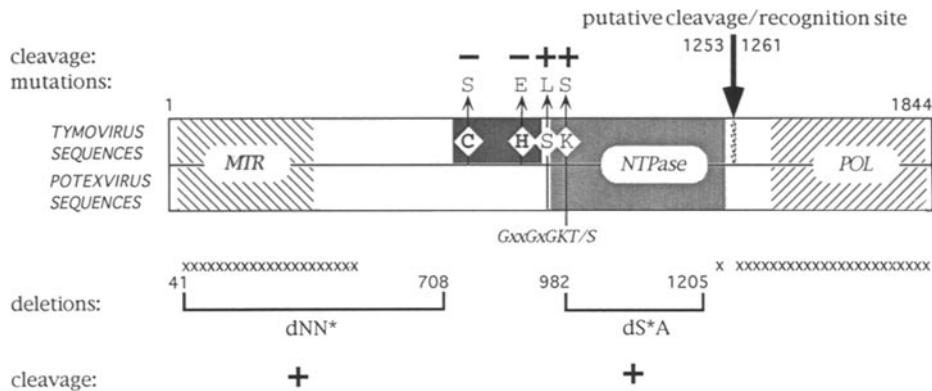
putative cleavage/recognition site

cleavage: – – + +
mutations: S E L S

1253 1261

1 1844

TYMOVIRUS SEQUENCES

POTEXVIRUS SEQUENCES

MTR

C H S K

NTPase

POL

GxxGxGKT/S

xxxxxxxxxxxxxxxxxxxxx x xxxxxxxxxxxxxxxxxxxxxxx

41 708 982 1205

deletions:

dNN* dS*A

cleavage: + +